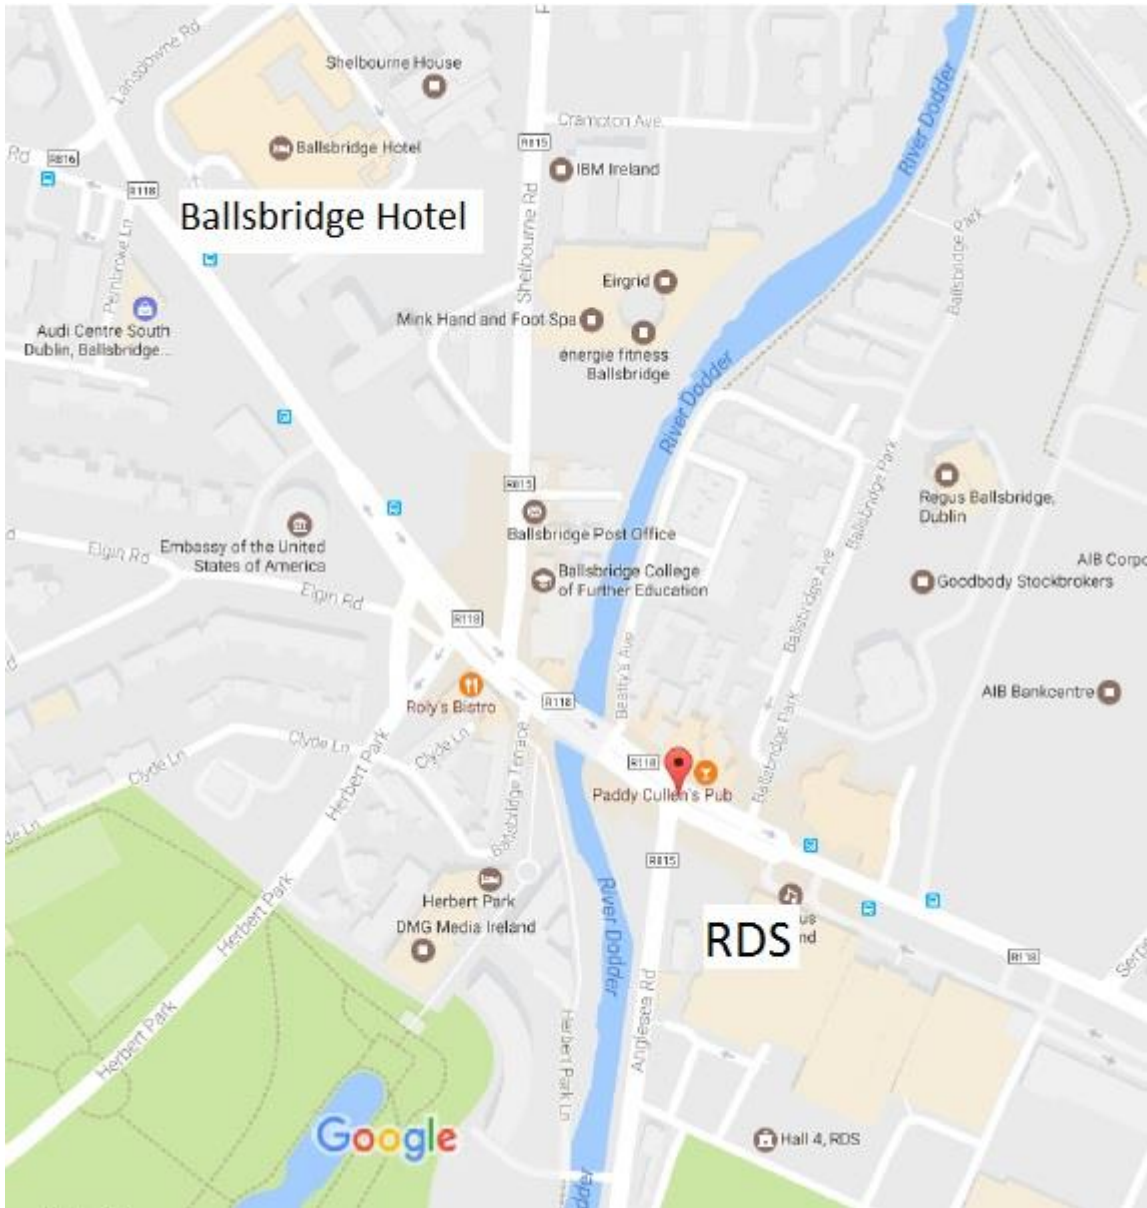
Lansdowne Rd
Shelbourne House
Cranmpton Ave
Ballsbridge Hotel
R815
IBM Ireland
Rd
R816
R118
Ballsbridge Hotel
River Dodder
Shelbourne Rd
Pembroke Ln
Ballsbridge Park
Eirgrid
Audi Centre South Dublin, Ballsbridge...
Mink Hand and Foot Spa
énergie fitness Ballsbridge
River Dodder
Ballsbridge Park
R815
Regus Ballsbridge, Dublin
Ballsbridge Post Office
Elgin Rd
Embassy of the United States of America
Ballsbridge College of Further Education
AIB Corpo
Elgin Rd
Ballsbridge Ave
Goodbody Stockbrokers
R118
Beatty's Ave
Roly's Bistro
R118
AIB Bankcentre
Ballsbridge Park
Clyde Ln
Clyde Ln
Herbert Park
Clyde Ln
Ballsbridge Terrace
R118
Paddy Cullen's Pub
de Ln
R815
Herbert Park
Herbert Park
DMG Media Ireland
River Dodder
us nd
RDS
R118
Serpe
Herbert Park
Herbert Park Ln
Anglesea Rd
Google
Hall 4, RDS